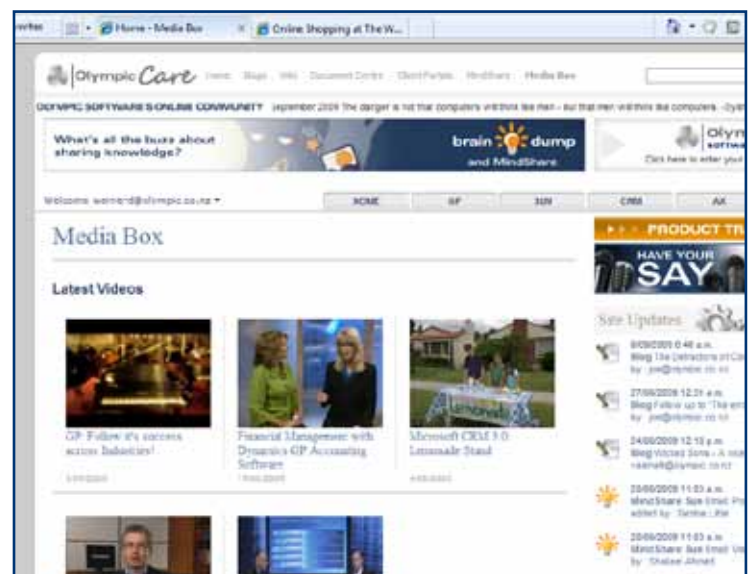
vorites | Home - Media Box | Online Shopping at The W...

Olympic Care Home Blogs Wiki Document Centre Client Portals MindShare Media Box

OLYMPIC SOFTWARE'S ONLINE COMMUNITY September 2009 The danger is not that computers will think like men - but that men will think like computers. -Sydn

What's all the buzz about sharing knowledge?

brain dump and MindShare

Olymp softwa Click here to enter your

Welcome weinerd@olympic.co.nz

HOME | GP | SUN | CRM | AX

Media Box

Latest Videos

GP: Follow it's success across Industries!
1/11/2009

Financial Management with Dynamics GP Accounting Software
1/11/2009

Microsoft CRM 3.0 Lemonade Stand
4/11/2009

PRODUCT TR

HAVE YOUR SAY

Site Updates

8/09/2009 8:46 a.m. Blog The Detractors of Co by: joe@olympic.co.nz

27/08/2009 12:21 a.m. Blog Follow up to 'The em by: joe@olympic.co.nz

24/08/2009 12:15 p.m. Blog Wicked Sons - A rea weinerd@olympic.co.nz

20/08/2009 11:03 a.m. MindShare Spe Email: Po added by: Sasha Little

20/08/2009 11:03 a.m. MindShare Spe Email: Un by: Shabad Ahmed